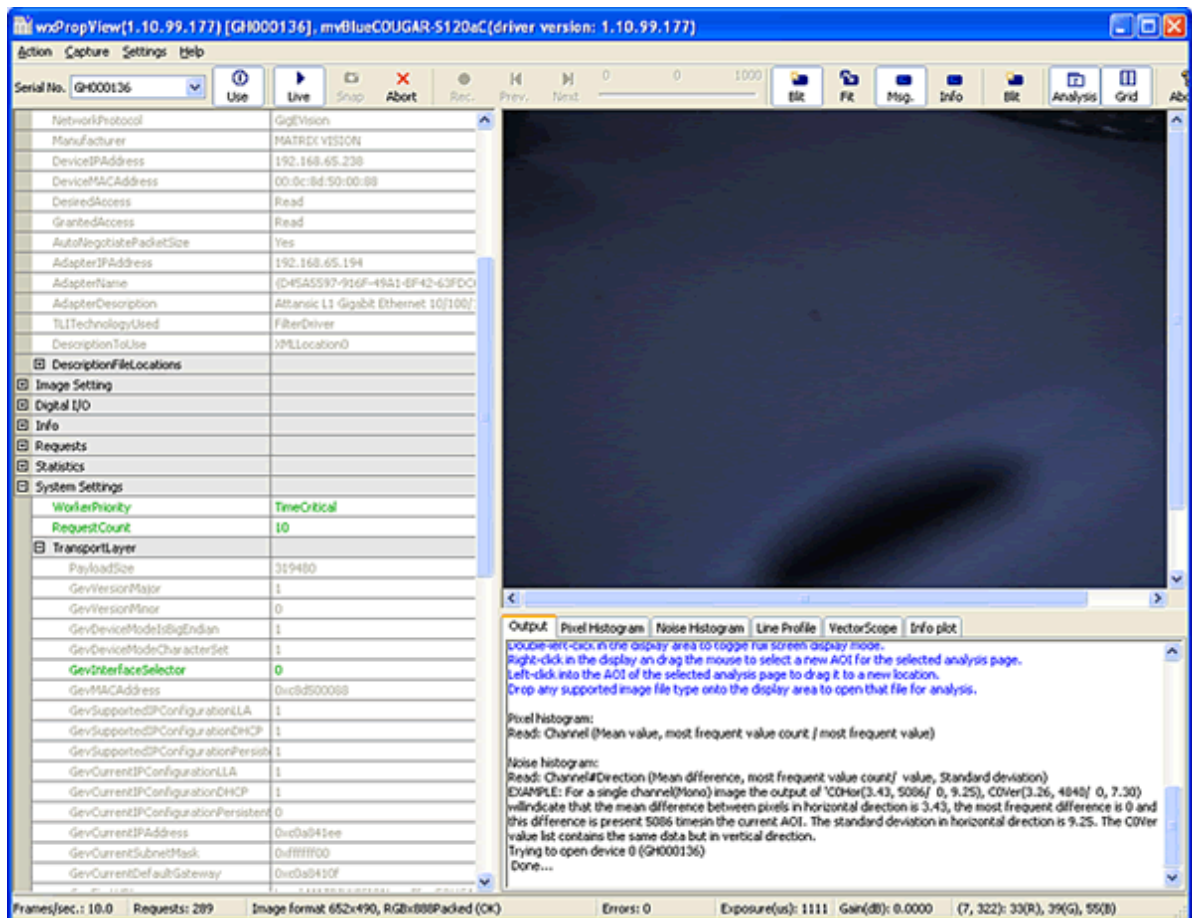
wxPropView(1.10.99.177) [GH000136], mvBlueCOUGAR-S120aC(driver version: 1.10.99.177)

Action Capture Settings Help

Serial No. GH000136 Use Live Snap Abort Rec. Prev. Next 0 0 1000 Blit Fit Msg. Info Blit Analysis Grid Ab

| | |
|---|---|
| NetworkProtocol | GigEVision |
| Manufacturer | MATRIX VISION |
| DeviceIPAddress | 192.168.65.238 |
| DeviceMACAddress | 00:0c:8d:50:00:88 |
| DesiredAccess | Read |
| GrantedAccess | Read |
| AutoNegotiatePacketSize | Yes |
| AdapterIPAddress | 192.168.65.194 |
| AdapterName | {D4SA5597-916F-49A1-8F42-63FDC |
| AdapterDescription | Attansic L1 Gigabit Ethernet 10/100/ |
| TLITechnologyUsed | FilterDriver |
| DescriptionToUse | XMLLocation0 |
| DescriptionFileLocations | |
| Image Setting | |
| Digital I/O | |
| Info | |
| Requests | |
| Statistics | |
| System Settings | |
| WorkerPriority | TimeCritical |
| RequestCount | 10 |
| TransportLayer | |
| PayloadSize | 319480 |
| GevVersionMajor | 1 |
| GevVersionMinor | 0 |
| GevDeviceModeIsBigEndian | 1 |
| GevDeviceModeCharacterSet | 1 |
| GevInterfaceSelector | 0 |
| GevMACAddress | 0xc8d500088 |
| GevSupportedIPConfigurationLLA | 1 |
| GevSupportedIPConfigurationDHCP | 1 |
| GevSupportedIPConfigurationPersist | 1 |
| GevCurrentIPConfigurationLLA | 1 |
| GevCurrentIPConfigurationDHCP | 1 |
| GevCurrentIPConfigurationPersistent | 0 |
| GevCurrentIPAddress | 0xc0a841ee |
| GevCurrentSubnetMask | 0xffffff00 |
| GevCurrentDefaultGateway | 0xc0a8410f |

Output | Pixel Histogram | Noise Histogram | Line Profile | VectorScope | Info plot

Double-left-click in the display area to toggle full screen display mode.
Right-click in the display an drag the mouse to select a new AOI for the selected analysis page.
Left-click into the AOI of the selected analysis page to drag it to a new location.
Drop any supported image file type onto the display area to open that file for analysis.

Pixel histogram:
Read: Channel (Mean value, most frequent value count / most frequent value)

Noise histogram:
Read: Channel#Direction (Mean difference, most frequent value count/ value, Standard deviation)
EXAMPLE: For a single channel(Mono) image the output of 'C0Hor(3.43, 5086/ 0, 9.25), C0Ver(3.26, 4840/ 0, 7.30) willindicate that the mean difference between pixels in horizontal direction is 3.43, the most frequent difference is 0 and this difference is present 5086 timesin the current AOI. The standard deviation in horizontal direction is 9.25. The C0Ver value list contains the same data but in vertical direction.
Trying to open device 0 (GH000136)
Done...

Frames/sec.: 10.0 Requests: 289 Image format 652x490, RGBx888Packed (OK) Errors: 0 Exposure(us): 1111 Gain(dB): 0.0000 (7, 322): 33(R), 39(G), 55(B)